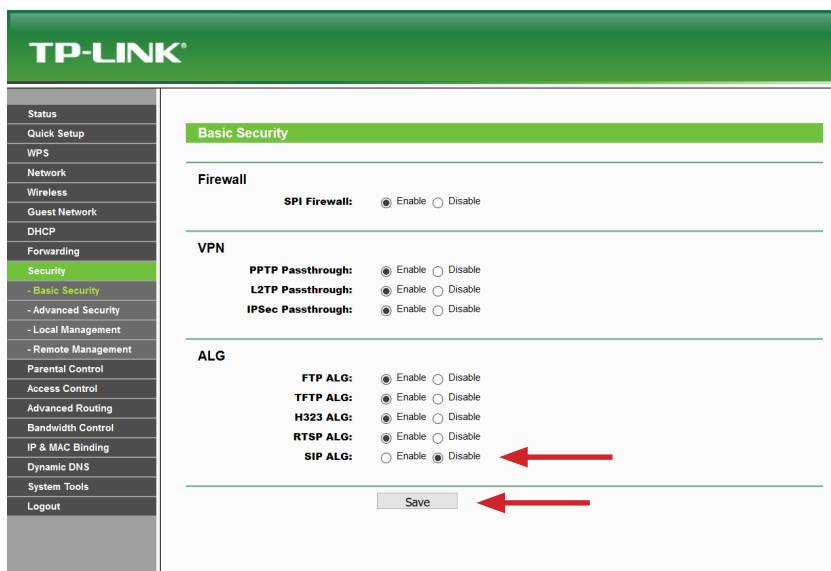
TP-LINK®

Status
Quick Setup
WPS
Network
Wireless
Guest Network
DHCP
Forwarding
Security
- Basic Security
- Advanced Security
- Local Management
- Remote Management
Parental Control
Access Control
Advanced Routing
Bandwidth Control
IP & MAC Binding
Dynamic DNS
System Tools
Logout

Basic Security

Firewall

SPI Firewall: Enable Disable

VPN

PPTP Passthrough: Enable Disable
L2TP Passthrough: Enable Disable
IPSec Passthrough: Enable Disable

ALG

FTP ALG: Enable Disable
TFTP ALG: Enable Disable
H323 ALG: Enable Disable
RTSP ALG: Enable Disable
SIP ALG: Enable Disable

Save